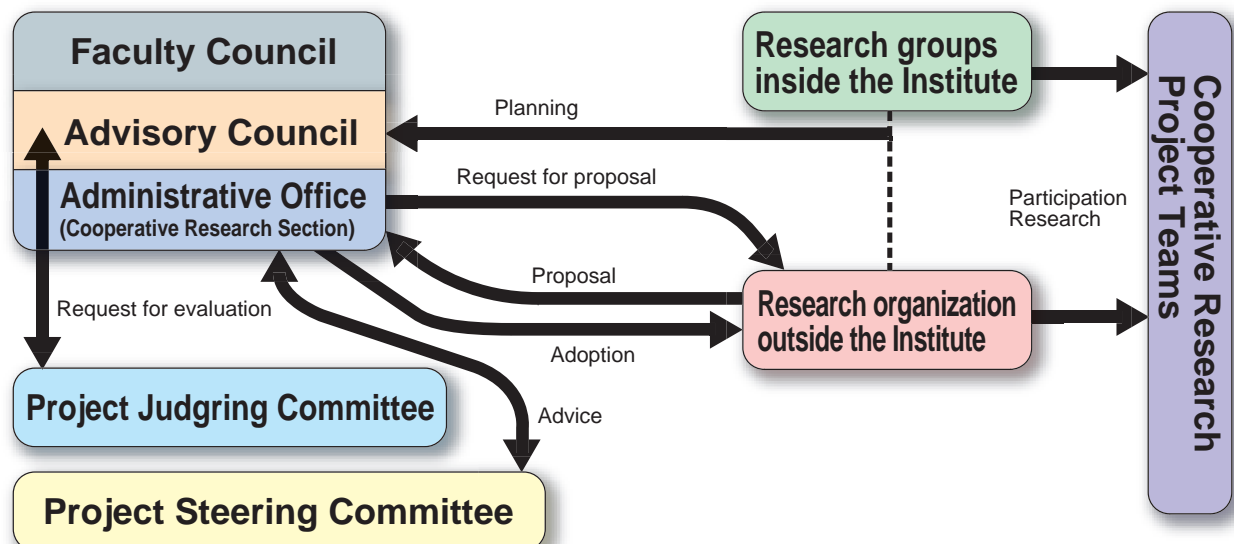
Faculty Council

Advisory Council

Administrative Office
(Cooperative Research Section)

Research groups inside the Institute

Planning

Request for proposal

Participation Research

Proposal

Research organization outside the Institute

Request for evaluation

Adoption

Project Judgring Committee

Advice

Project Steering Committee

Cooperative Research Project Teams